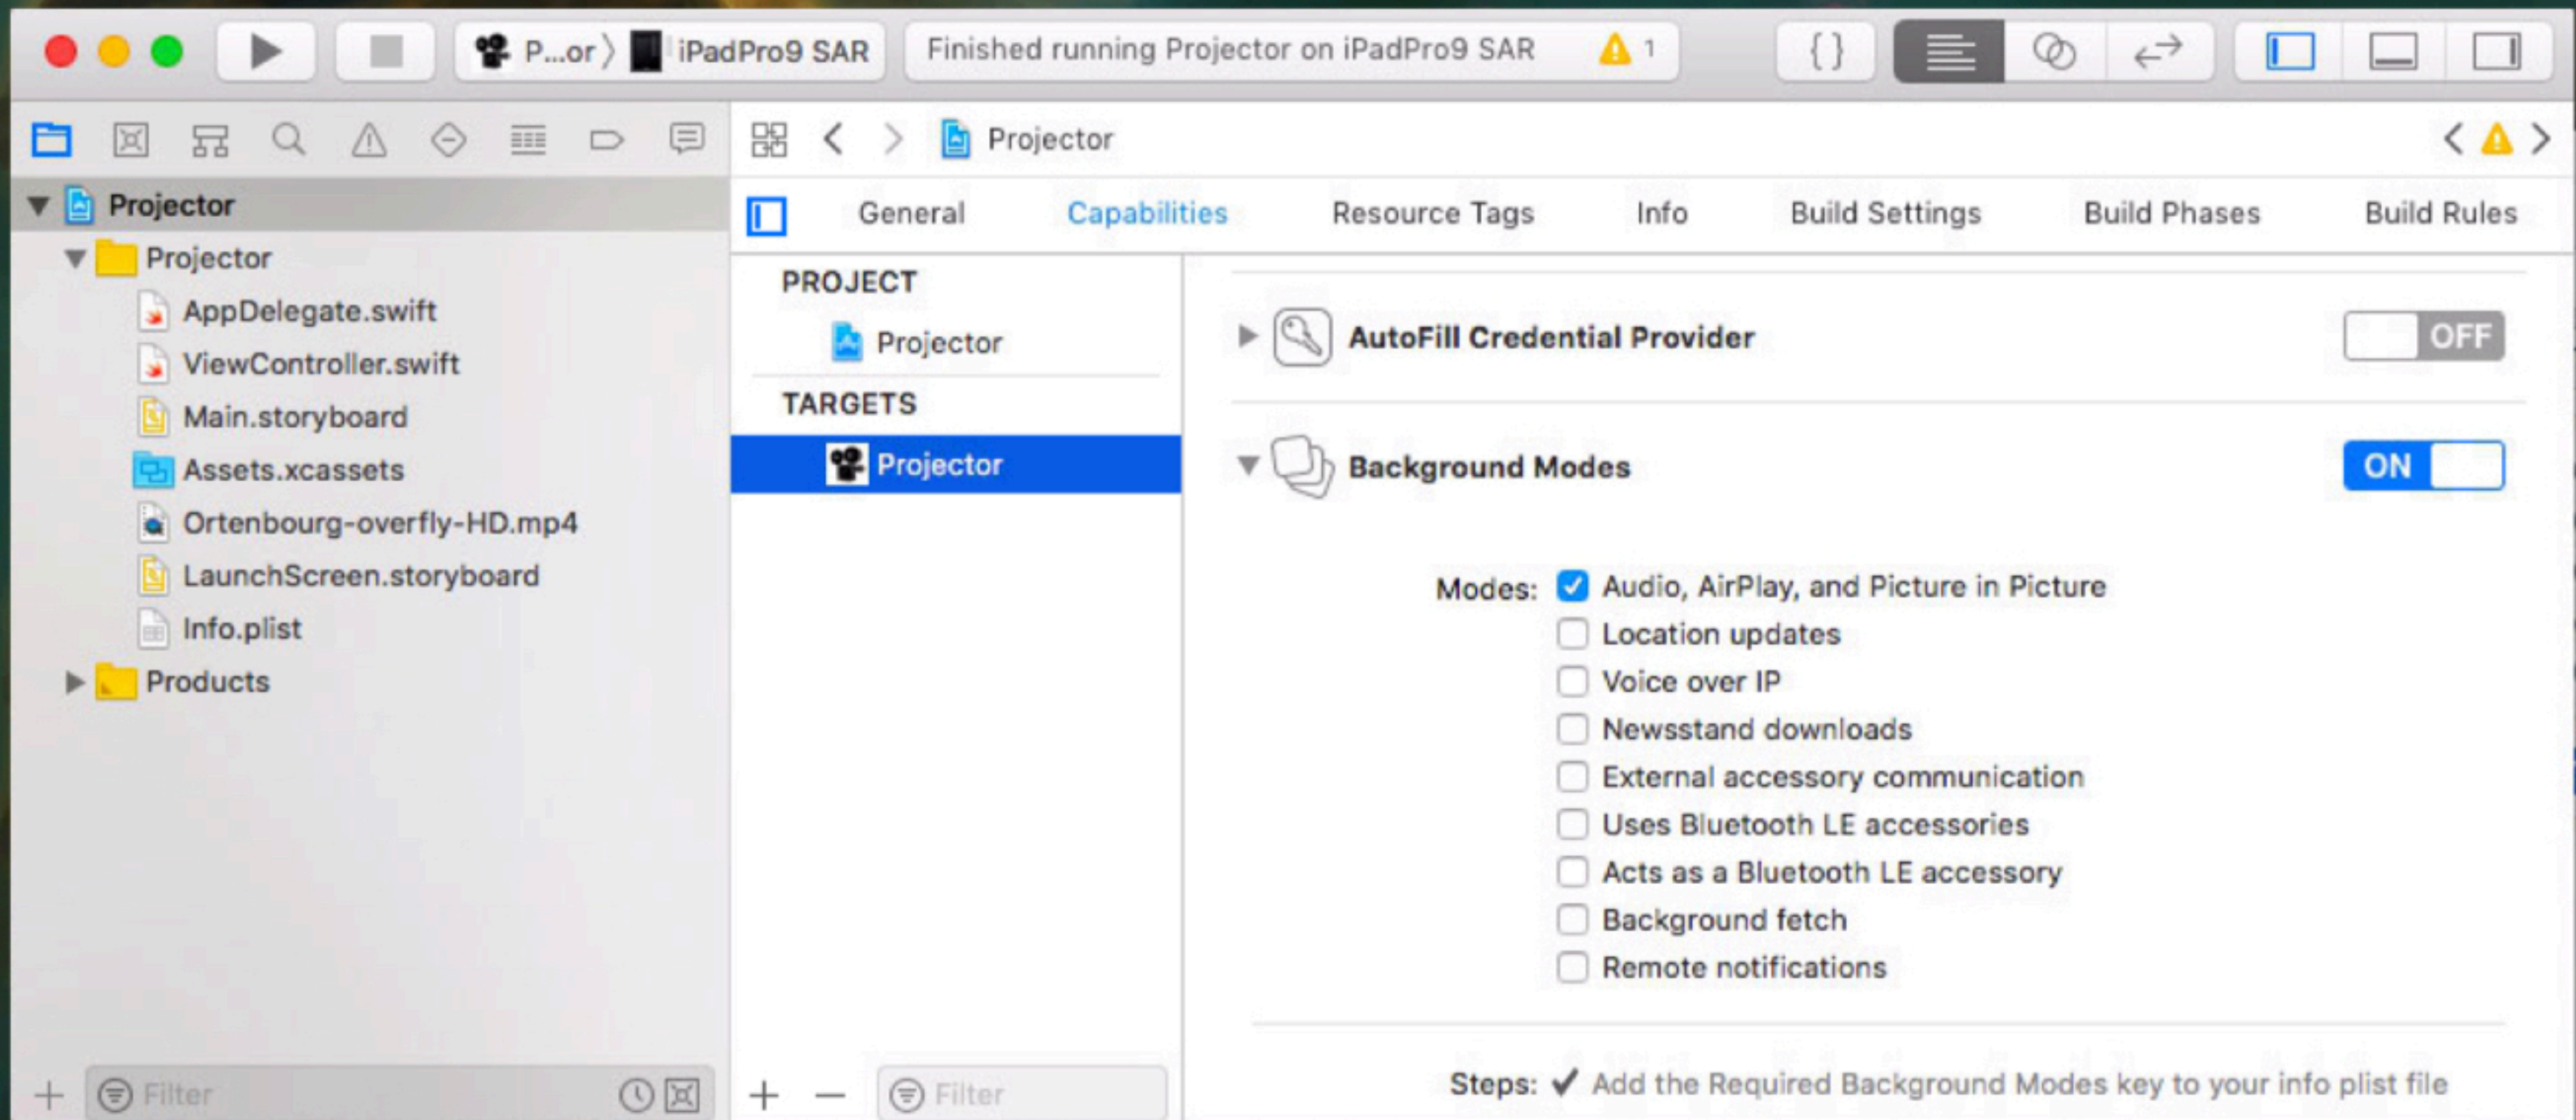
P...or 〉 iPadPro9 SAR
Finished running Projector on iPadPro9 SAR 1

Projector

Projector
Projector
AppDelegate.swift
ViewController.swift
Main.storyboard
Assets.xcassets
Ortenbourg-overfly-HD.mp4
LaunchScreen.storyboard
Info.plist
Products

General Capabilities Resource Tags Info Build Settings Build Phases Build Rules

PROJECT
Projector
TARGETS
Projector

AutoFill Credential Provider OFF

Background Modes ON

Modes: Audio, AirPlay, and Picture in Picture
Location updates
Voice over IP
Newsstand downloads
External accessory communication
Uses Bluetooth LE accessories
Acts as a Bluetooth LE accessory
Background fetch
Remote notifications

Steps: ✓ Add the Required Background Modes key to your info plist file

+ Filter
+ − Filter